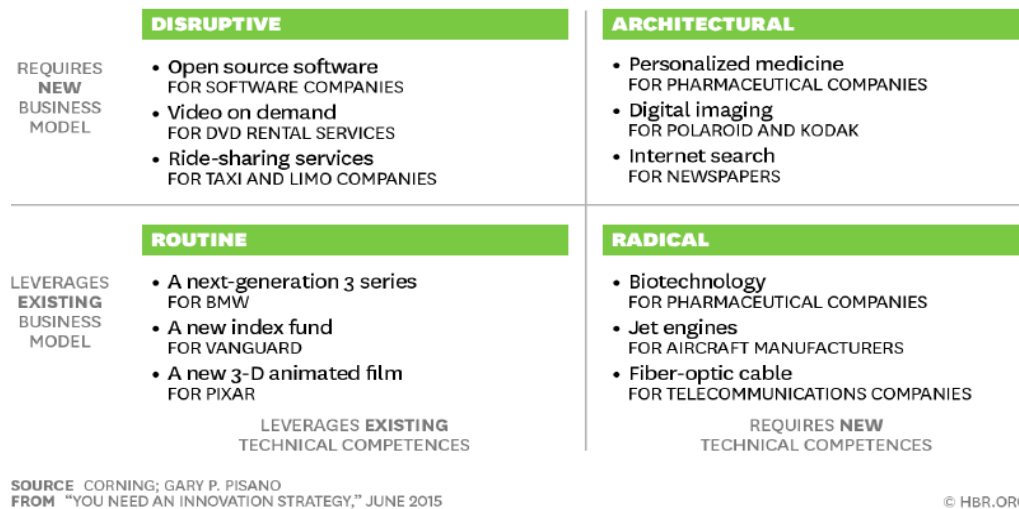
REQUIRES NEW BUSINESS MODEL

DISRUPTIVE

• Open source software
FOR SOFTWARE COMPANIES
• Video on demand
FOR DVD RENTAL SERVICES
• Ride-sharing services
FOR TAXI AND LIMO COMPANIES

ARCHITECTURAL

• Personalized medicine
FOR PHARMACEUTICAL COMPANIES
• Digital imaging
FOR POLAROID AND KODAK
• Internet search
FOR NEWSPAPERS

LEVERAGES EXISTING BUSINESS MODEL

ROUTINE

• A next-generation 3 series
FOR BMW
• A new index fund
FOR VANGUARD
• A new 3-D animated film
FOR PIXAR

RADICAL

• Biotechnology
FOR PHARMACEUTICAL COMPANIES
• Jet engines
FOR AIRCRAFT MANUFACTURERS
• Fiber-optic cable
FOR TELECOMMUNICATIONS COMPANIES

LEVERAGES EXISTING TECHNICAL COMPETENCES

REQUIRES NEW TECHNICAL COMPETENCES

SOURCE CORNING; GARY P. PISANO
FROM "YOU NEED AN INNOVATION STRATEGY," JUNE 2015

© HBR.ORG